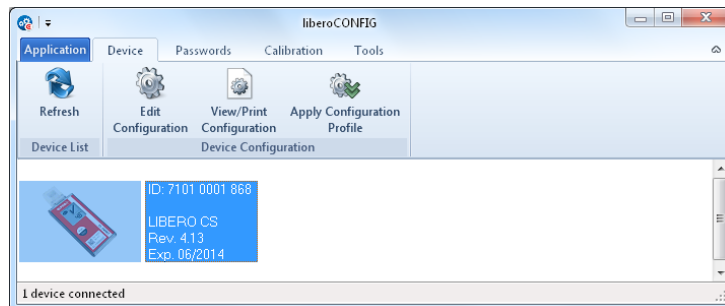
liberoCONFIG

Application Device Passwords Calibration Tools

Refresh

Device List

Edit Configuration

View/Print Configuration

Apply Configuration Profile

Device Configuration

ID: 7101 0001 868

LIBERO CS
Rev. 4.13
Exp. 06/2014

1 device connected